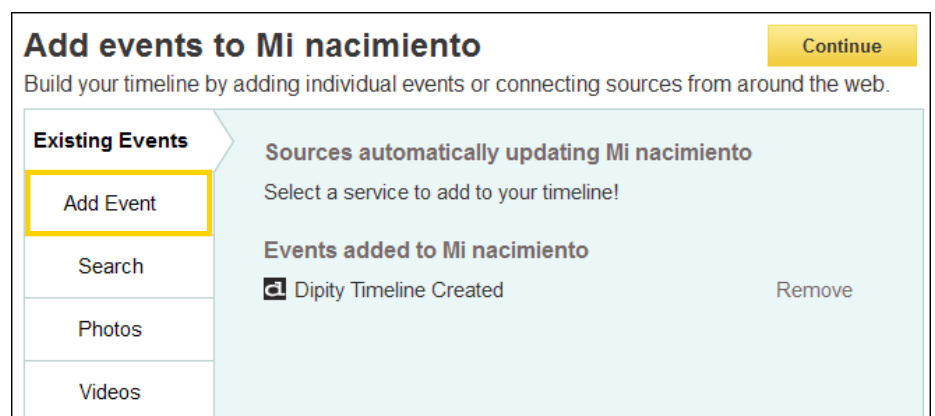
Add events to Mi nacimiento

Continue

Build your timeline by adding individual events or connecting sources from around the web.

Existing Events

Add Event

Search

Photos

Videos

Sources automatically updating Mi nacimiento

Select a service to add to your timeline!

Events added to Mi nacimiento

d Dipity Timeline Created

Remove